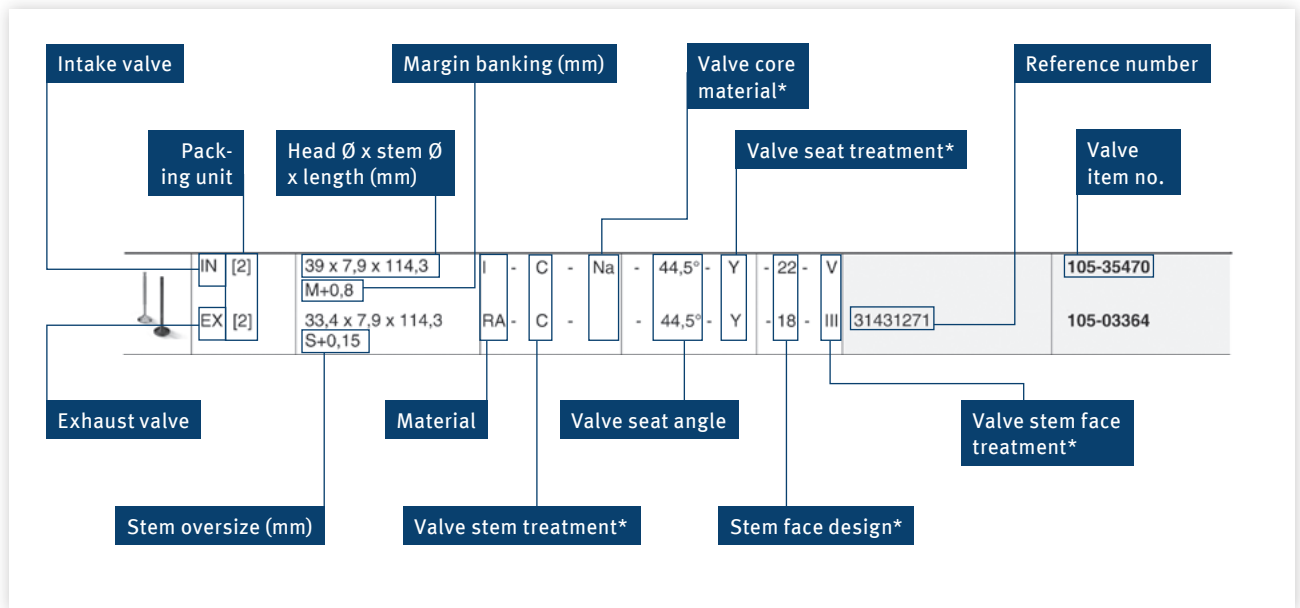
Intake valve

Margin banking (mm)

Valve core material*

Reference number

Packing unit

Head Ø x stem Ø x length (mm)

Valve seat treatment*

Valve item no.

| | | | | | | | | | | | | | | | |
|---|---|---|---|---|---|---|---|---|---|---|---|---|---|---|---|
| IN | [2] | 39 x 7,9 x 114,3 M+0,8 | I | - | C | - | Na | - | 44,5° | - | Y | - 22 | - | V | | 105-35470 |
| EX | [2] | 33,4 x 7,9 x 114,3 S+0,15 | RA | - | C | - | | - | 44,5° | - | Y | - 18 | - | III | 31431271 | 105-03364 |

Exhaust valve

Material

Valve seat angle

Valve stem face treatment*

Stem oversize (mm)

Valve stem treatment*

Stem face design*